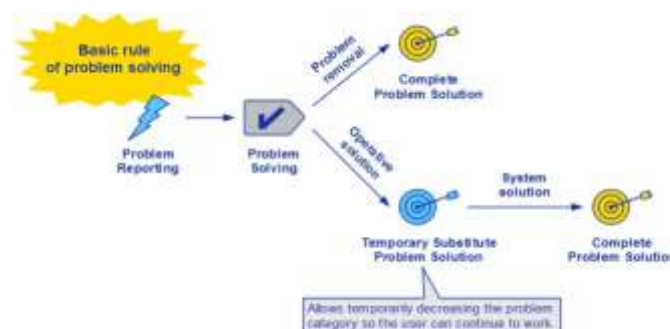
Basic rule of problem solving

Problem Reporting

Problem Solving

Problem removal

Complete Problem Solution

Operative solution

Temporary Substitute Problem Solution

System solution

Complete Problem Solution

Allows temporarily decreasing the problem category so the user can continue to work.